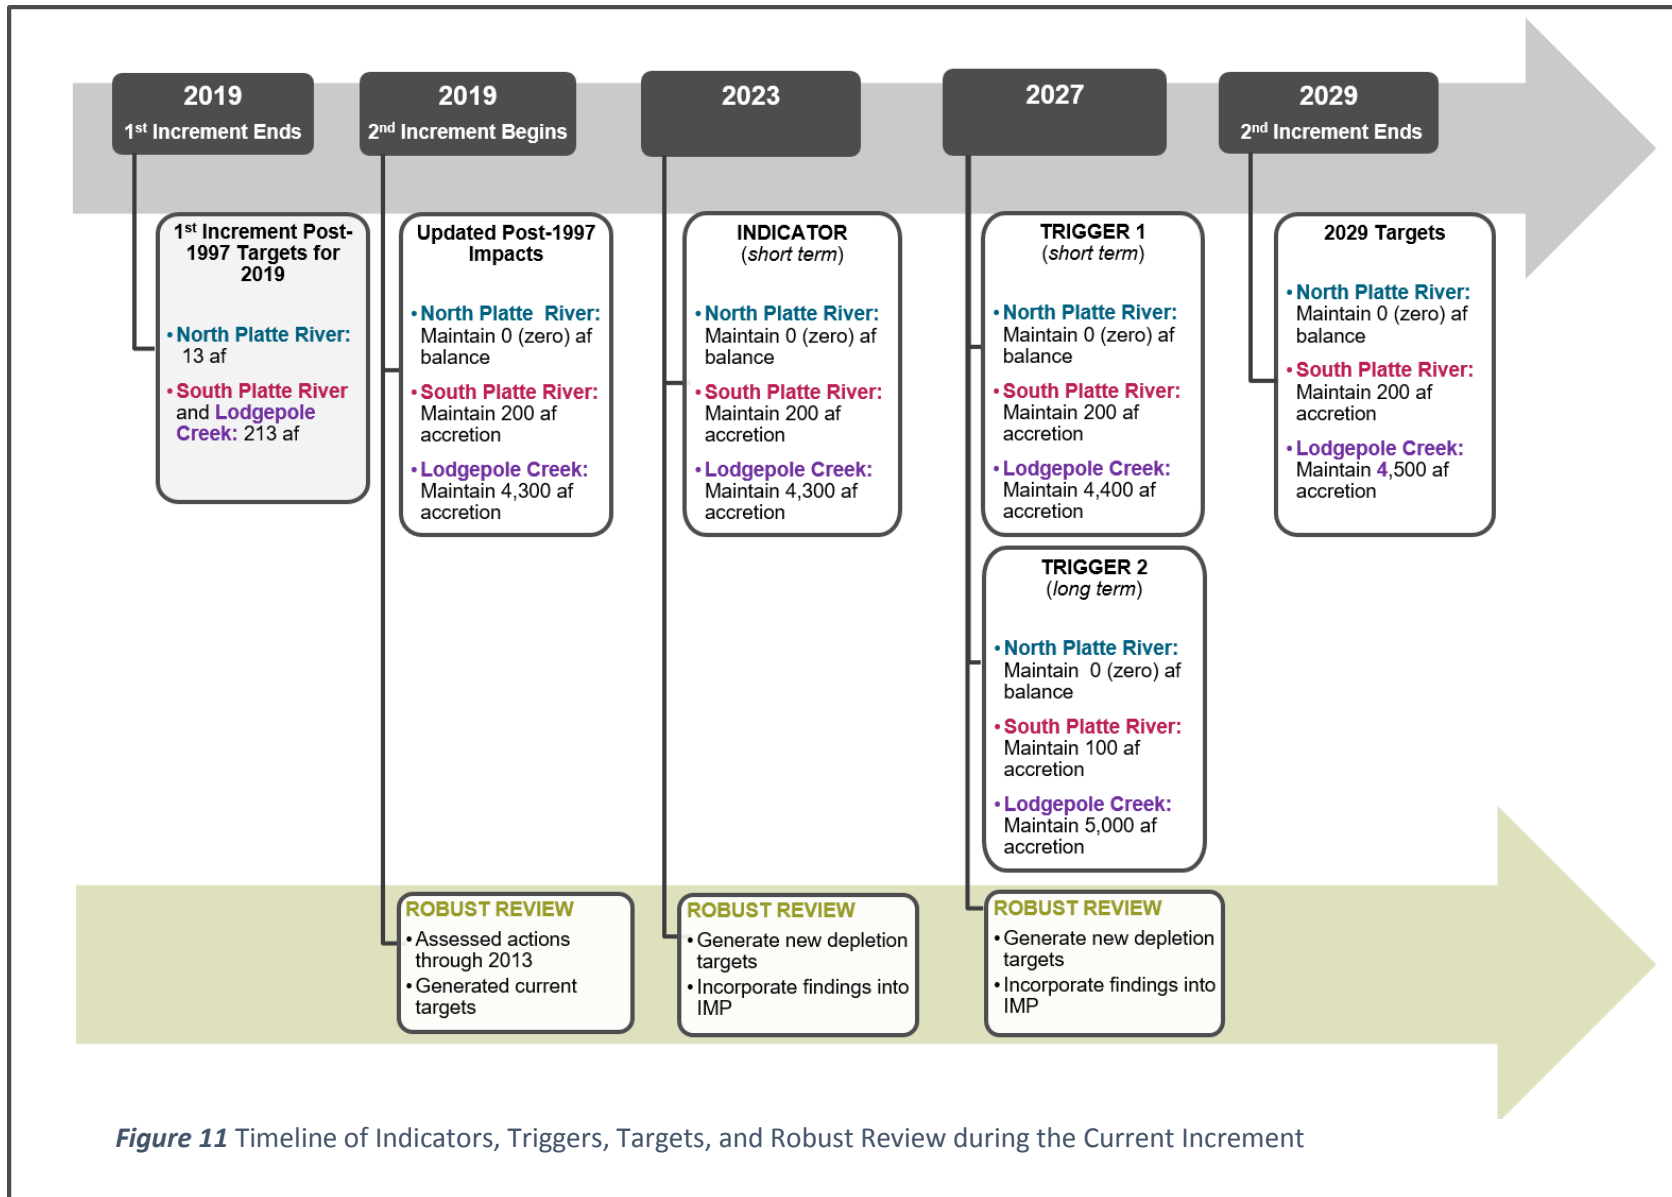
2019
1st Increment Ends

2019
2nd Increment Begins

2023

2027

2029
2nd Increment Ends

1st Increment Post-1997 Targets for 2019

• North Platte River: 13 af

• South Platte River and Lodgepole Creek: 213 af

Updated Post-1997 Impacts

• North Platte River: Maintain 0 (zero) af balance

• South Platte River: Maintain 200 af accretion

• Lodgepole Creek: Maintain 4,300 af accretion

INDICATOR
(short term)

• North Platte River: Maintain 0 (zero) af balance

• South Platte River: Maintain 200 af accretion

• Lodgepole Creek: Maintain 4,300 af accretion

TRIGGER 1
(short term)

• North Platte River: Maintain 0 (zero) af balance

• South Platte River: Maintain 200 af accretion

• Lodgepole Creek: Maintain 4,400 af accretion

TRIGGER 2
(long term)

• North Platte River: Maintain 0 (zero) af balance

• South Platte River: Maintain 100 af accretion

• Lodgepole Creek: Maintain 5,000 af accretion

2029 Targets

• North Platte River: Maintain 0 (zero) af balance

• South Platte River: Maintain 200 af accretion

• Lodgepole Creek: Maintain 4,500 af accretion

ROBUST REVIEW
• Assessed actions through 2013
• Generated current targets

ROBUST REVIEW
• Generate new depletion targets
• Incorporate findings into IMP

ROBUST REVIEW
• Generate new depletion targets
• Incorporate findings into IMP

Figure 11 Timeline of Indicators, Triggers, Targets, and Robust Review during the Current Increment